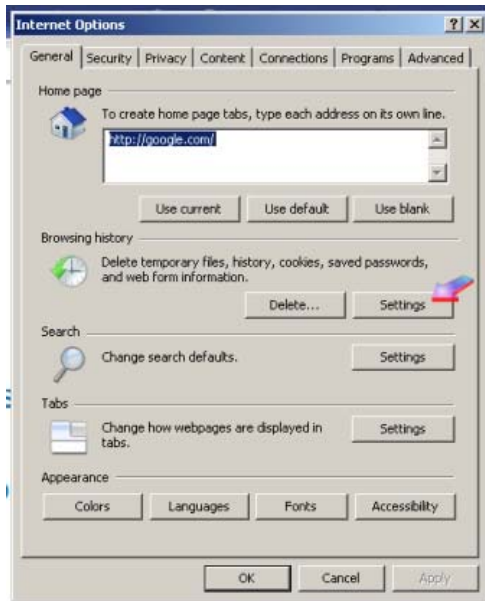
Internet Options

? X

General | Security | Privacy | Content | Connections | Programs | Advanced

Home page

To create home page tabs, type each address on its own line.

http://google.com/

Use current | Use default | Use blank

Browsing history

Delete temporary files, history, cookies, saved passwords, and web form information.

Delete... | Settings

Search

Change search defaults.

Settings

Tabs

Change how webpages are displayed in tabs.

Settings

Appearance

Colors | Languages | Fonts | Accessibility

OK | Cancel | Apply